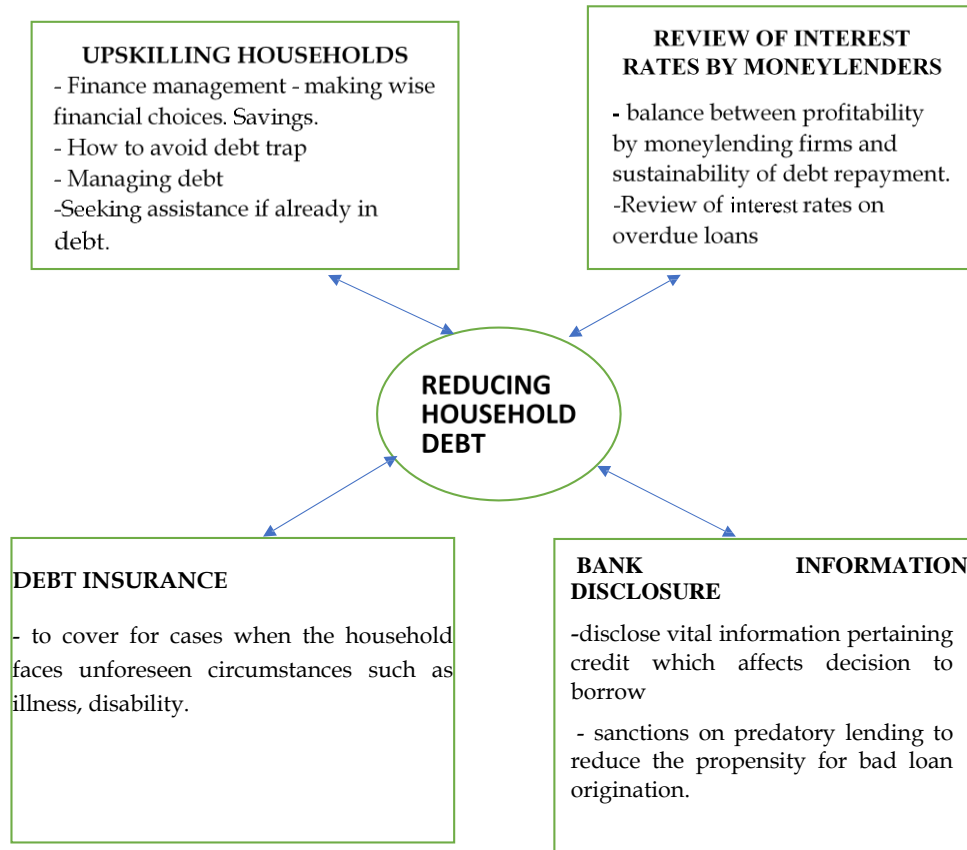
UPSKILLING HOUSEHOLDS

- Finance management - making wise financial choices. Savings.
- How to avoid debt trap
- Managing debt
-Seeking assistance if already in debt.

REVIEW OF INTEREST RATES BY MONEYLENDERS

- balance between profitability by moneylending firms and sustainability of debt repayment.
-Review of interest rates on overdue loans

REDUCING HOUSEHOLD DEBT

DEBT INSURANCE

- to cover for cases when the household faces unforeseen circumstances such as illness, disability.

BANK INFORMATION DISCLOSURE

-disclose vital information pertaining credit which affects decision to borrow

- sanctions on predatory lending to reduce the propensity for bad loan origination.